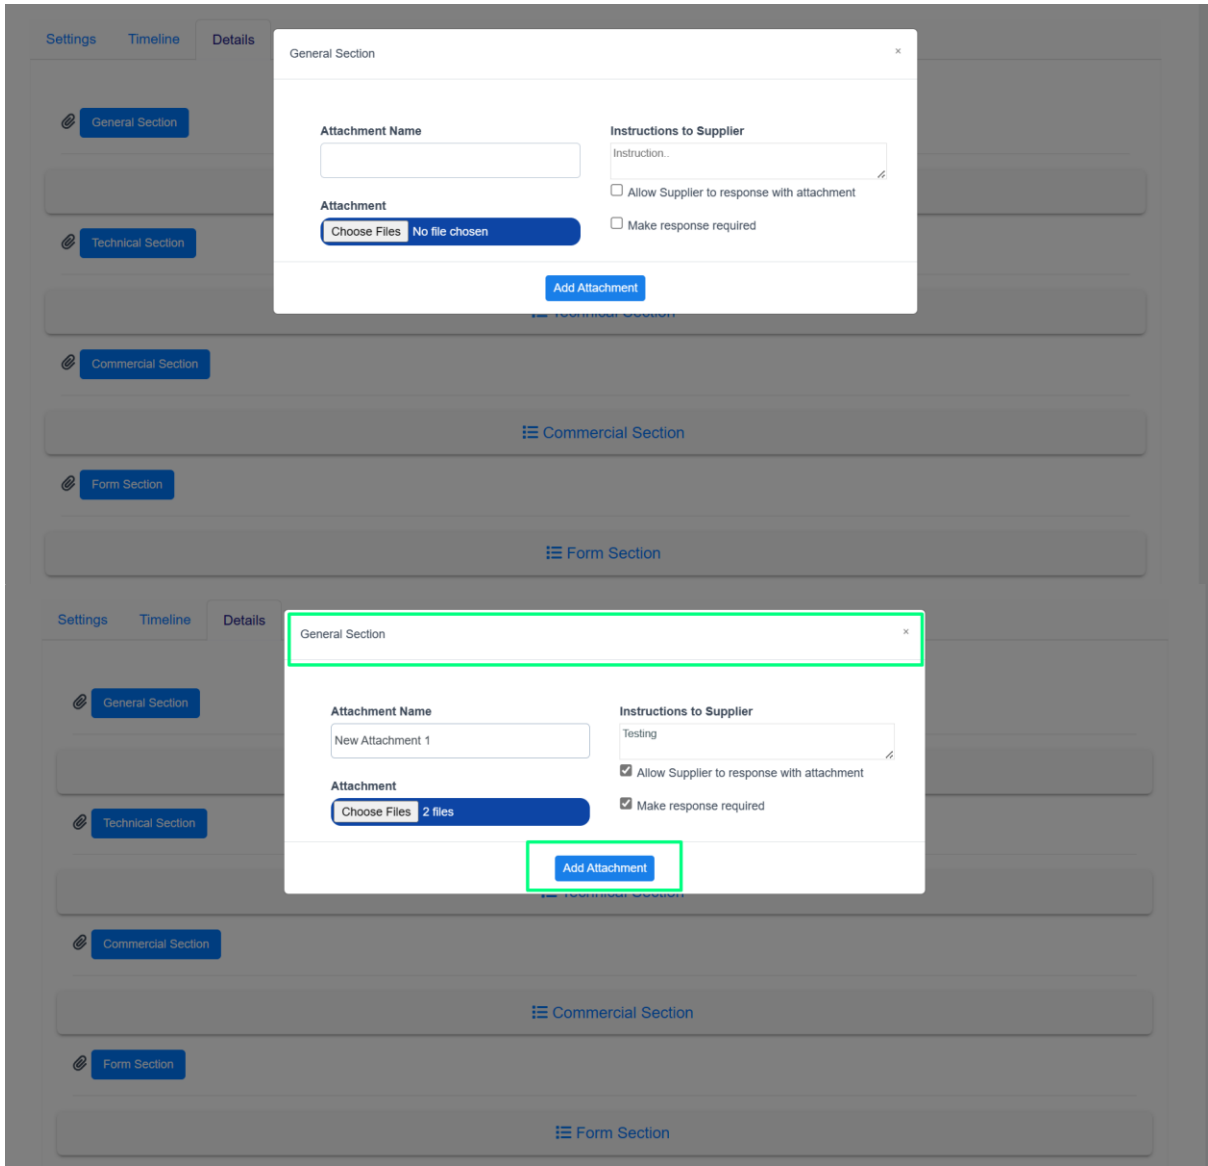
Settings Timeline Details

General Section ×

Attachment Name

Instructions to Supplier

Instruction..

Allow Supplier to response with attachment

Attachment

Choose Files No file chosen

Make response required

Add Attachment

General Section

Technical Section

Commercial Section

Commercial Section

Form Section

Form Section

Settings Timeline Details

General Section ×

Attachment Name

New Attachment 1

Instructions to Supplier

Testing

Allow Supplier to response with attachment

Attachment

Choose Files 2 files

Make response required

Add Attachment

General Section

Technical Section

Commercial Section

Commercial Section

Form Section

Form Section